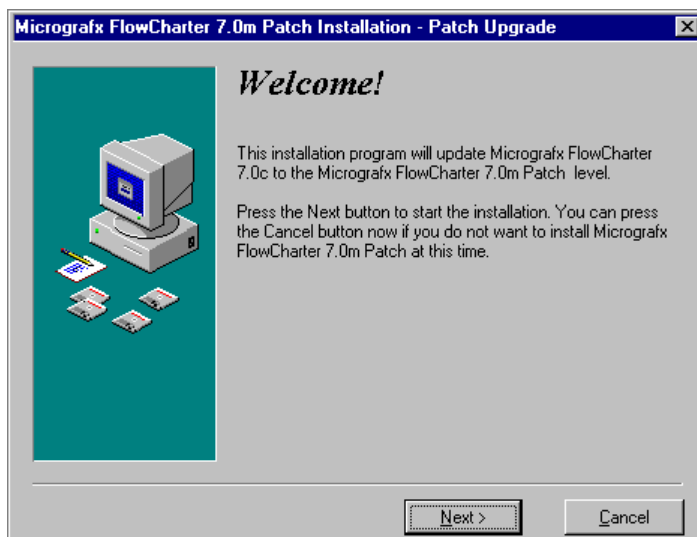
Micrografx FlowCharter 7.0m Patch Installation - Patch Upgrade

Welcome!

This installation program will update Micrografx FlowCharter 7.0c to the Micrografx FlowCharter 7.0m Patch level.

Press the Next button to start the installation. You can press the Cancel button now if you do not want to install Micrografx FlowCharter 7.0m Patch at this time.

Next >

Cancel